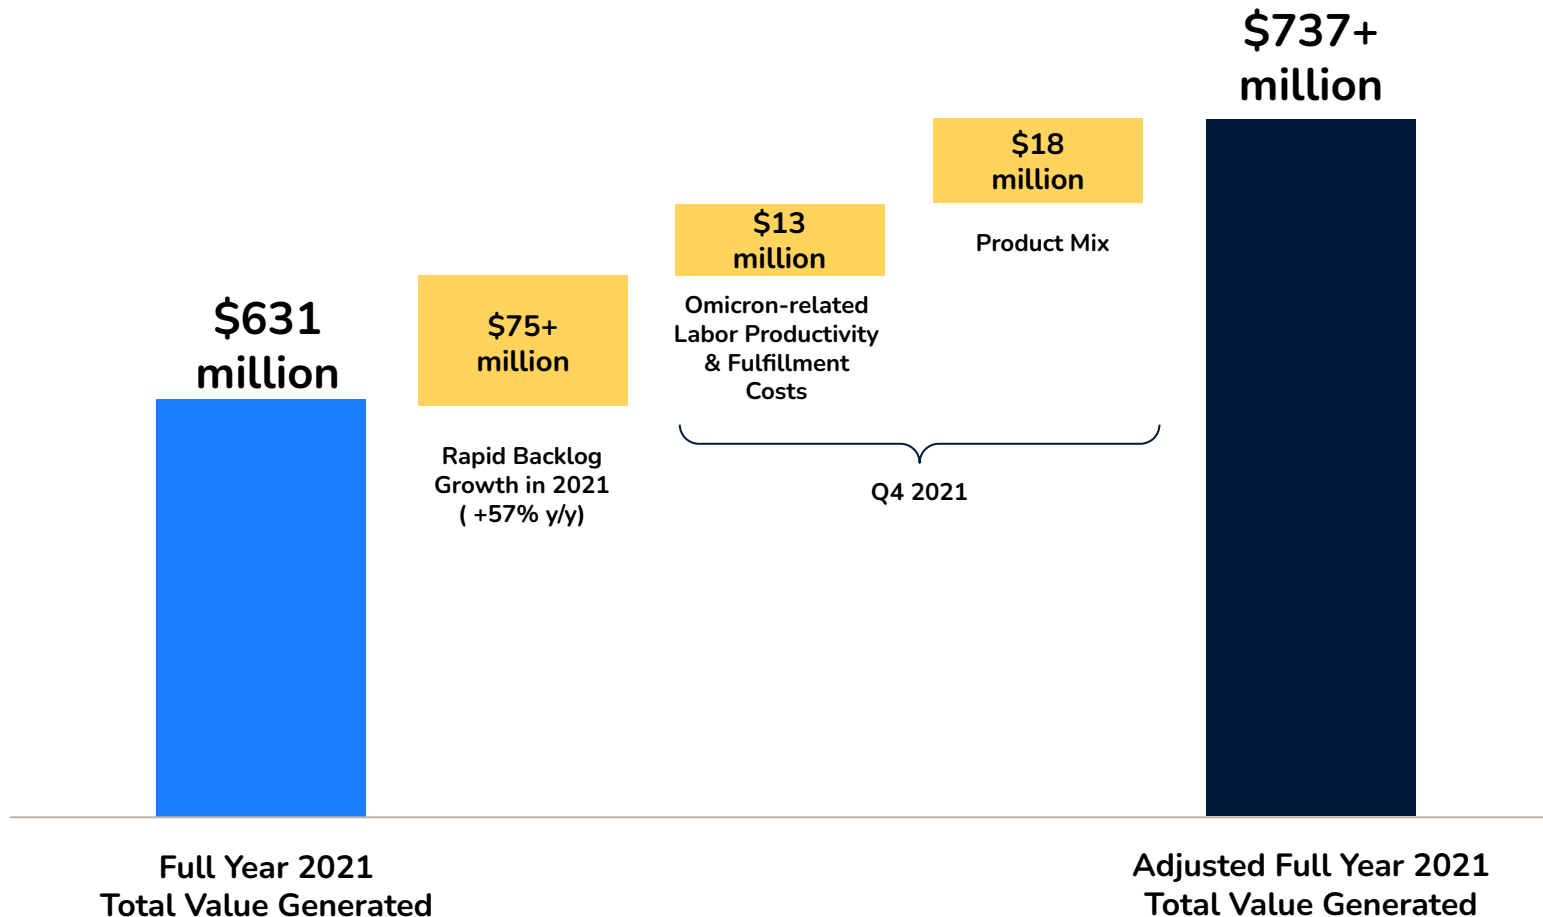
$737+ million

$18 million

Product Mix

$13 million

Omicron-related Labor Productivity & Fulfillment Costs

$631 million

$75+ million

Rapid Backlog Growth in 2021 ( +57% y/y)

Q4 2021

Full Year 2021 Total Value Generated

Adjusted Full Year 2021 Total Value Generated